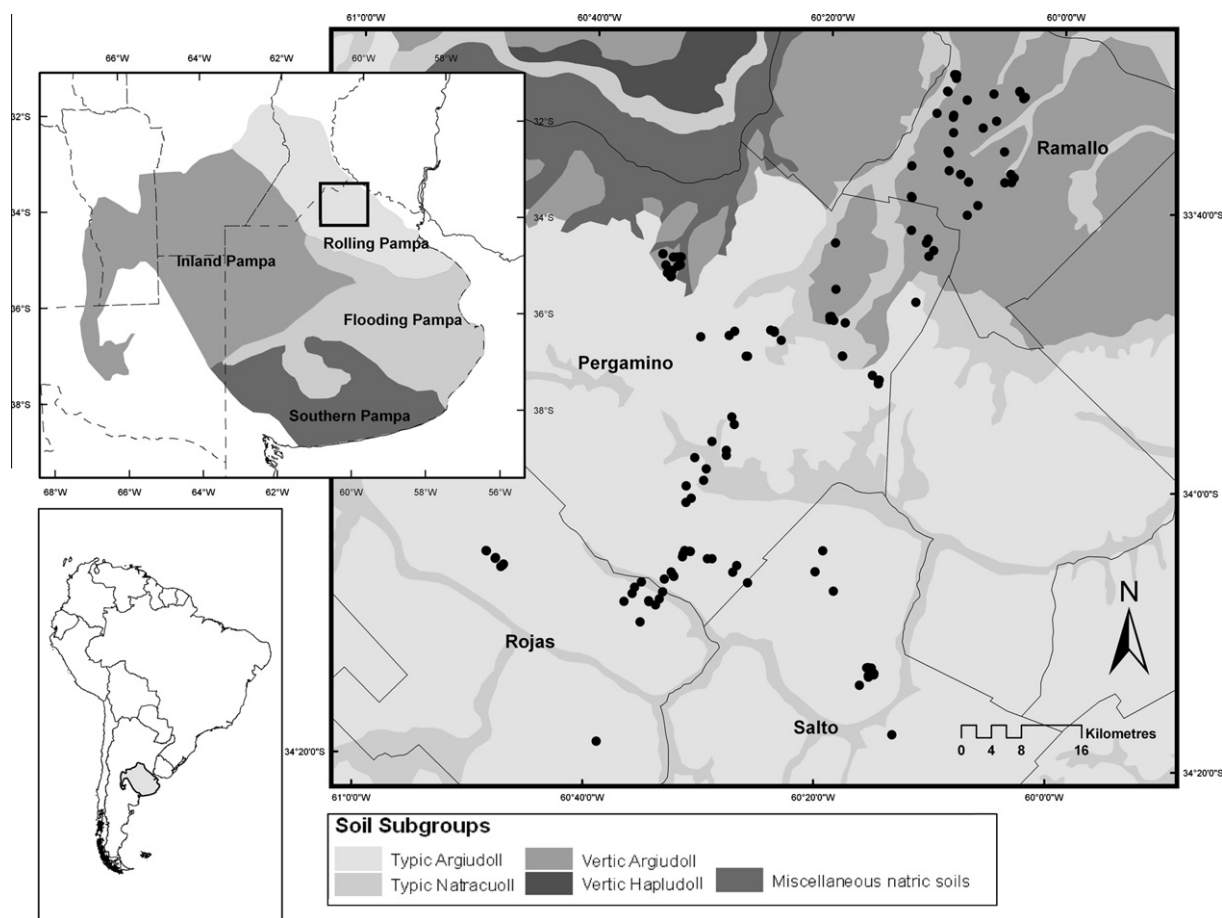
61°0'0"W 60°40'0"W 60°20'0"W 60°0'0"W

66°W 64°W 62°W 60°W 58°W

32°S
34°S
36°S
38°S

Inland Pampa
Rolling Pampa
Flooding Pampa
Southern Pampa

68°W 66°W 64°W 62°W 60°W 58°W 56°W

Ramallo
Pergamino
Rojas
Salto

33°40'0"S
34°0'0"S
34°20'0"S

N

0 4 8 16 Kilometres

61°0'0"W 60°40'0"W 60°20'0"W 60°0'0"W

Soil Subgroups
Typic Argiudoll
Typic Natracuoll
Vertic Argiudoll
Vertic Hapludoll
Miscellaneous natric soils